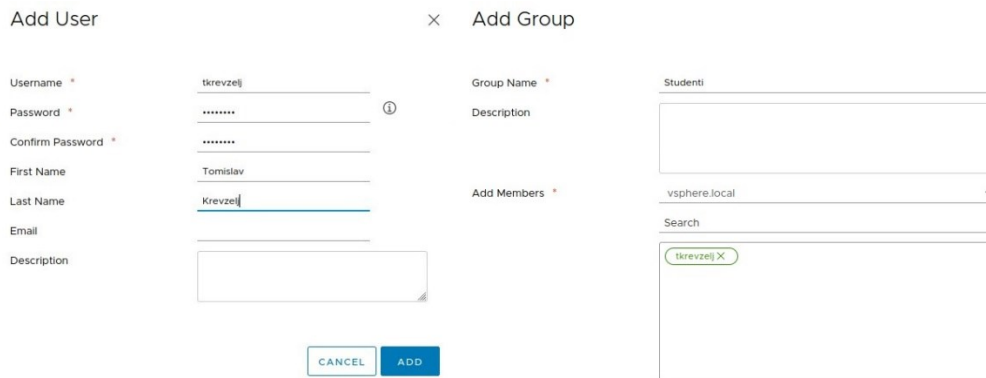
Add User

×

Username *
tkrevzelj
Password *
••••••••
Confirm Password *
••••••••
First Name
Tomislav
Last Name
Krevzelj
Email
Description

CANCEL
ADD

Add Group

Group Name *
Studenti
Description
Add Members *
vsphere.local
Search
tkrevzelj ×